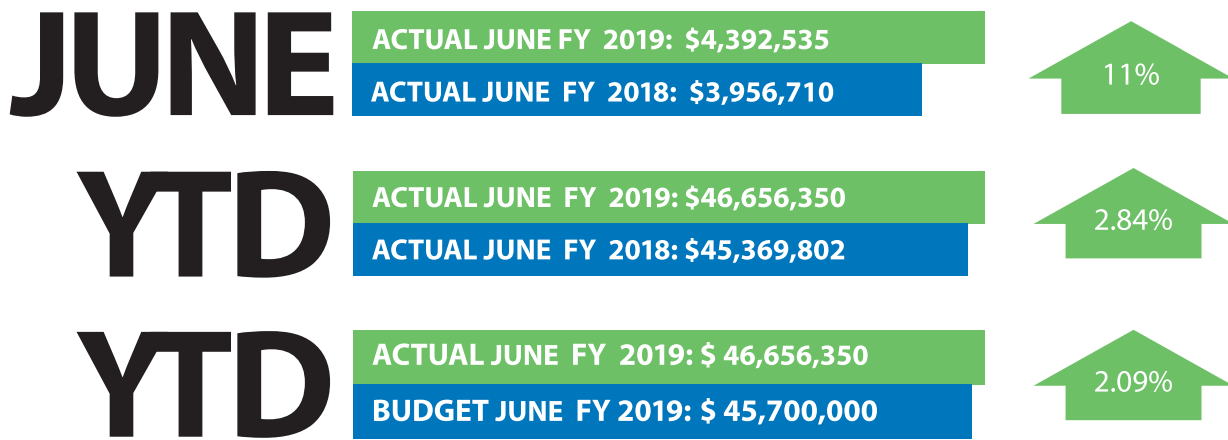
JUNE
ACTUAL JUNE FY 2019: $4,392,535
ACTUAL JUNE FY 2018: $3,956,710
11%

YTD
ACTUAL JUNE FY 2019: $46,656,350
ACTUAL JUNE FY 2018: $45,369,802
2.84%

YTD
ACTUAL JUNE FY 2019: $ 46,656,350
BUDGET JUNE FY 2019: $ 45,700,000
2.09%